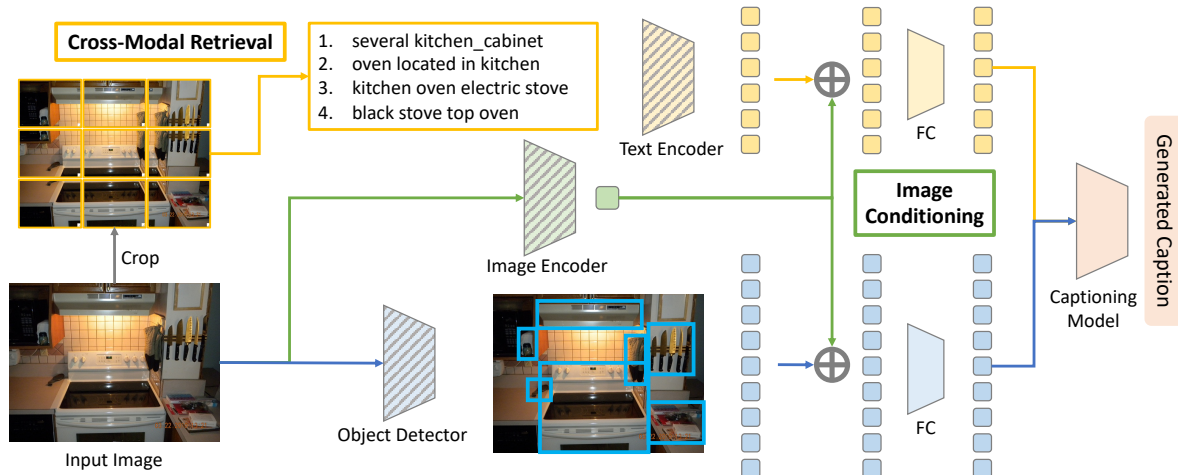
Cross-Modal Retrieval

1. several kitchen_cabinet
2. oven located in kitchen
3. kitchen oven electric stove
4. black stove top oven

Text Encoder

FC

Generated Caption

Image Conditioning

Crop

Image Encoder

Captioning Model

Input Image

Object Detector

FC